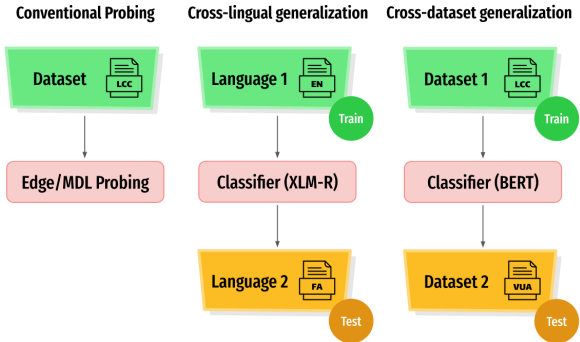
Conventional Probing

Dataset
LCC

Edge/MDL Probing

Cross-lingual generalization

Language 1
EN
Train

Classifier (XLM-R)

Language 2
FA
Test

Cross-dataset generalization

Dataset 1
LCC
Train

Classifier (BERT)

Dataset 2
VUA
Test